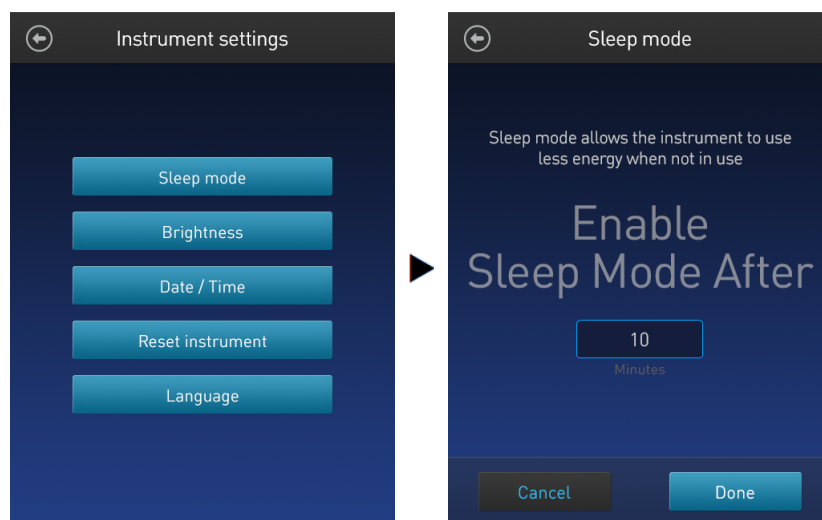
Instrument settings

Sleep mode

Brightness

Date / Time

Reset instrument

Language

Sleep mode

Sleep mode allows the instrument to use less energy when not in use

Enable Sleep Mode After

10

Minutes

Cancel

Done